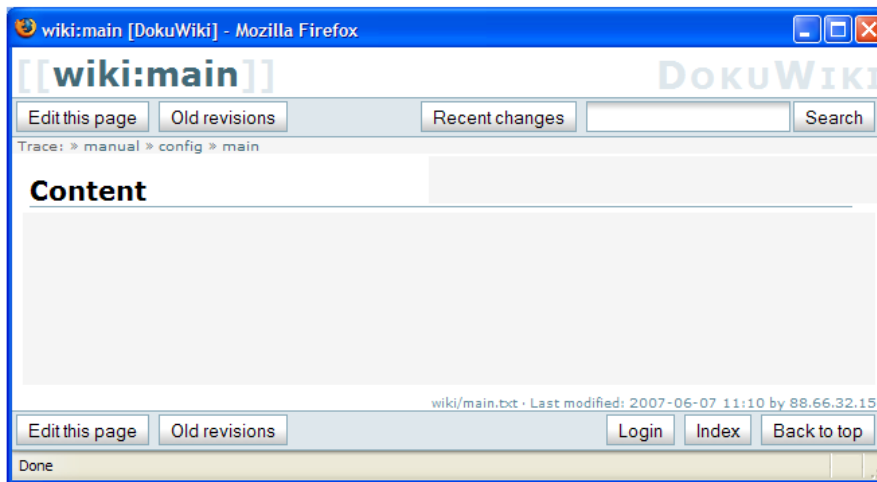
wiki:main [DokuWiki] - Mozilla Firefox

[[wiki:main]]

DOKUWIKI

Edit this page | Old revisions | Recent changes | Search

Trace: » manual » config » main

Content

wiki/main.txt · Last modified: 2007-06-07 11:10 by 88.66.32.15

Edit this page | Old revisions | Login | Index | Back to top

Done